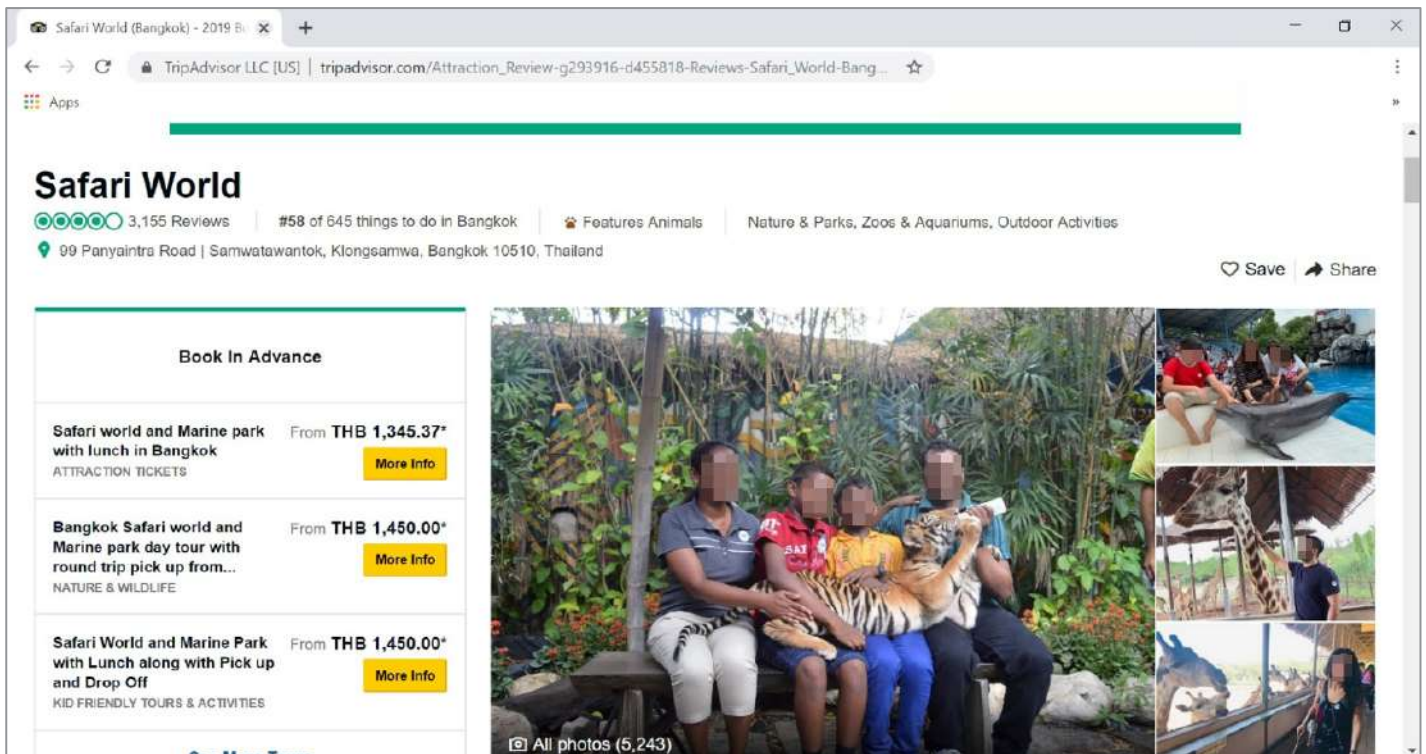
Safari World (Bangkok) - 2019 B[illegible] ×
+
TripAdvisor LLC [US] | tripadvisor.com/Attraction_Review-g293916-d455818-Reviews-Safari_World-Bang...
Apps

Safari World
3,155 Reviews #58 of 645 things to do in Bangkok Features Animals Nature & Parks, Zoos & Aquariums, Outdoor Activities
99 Panyaintra Road | Samwatawantok, Klongsamwa, Bangkok 10510, Thailand
Save Share

Book In Advance

Safari world and Marine park with lunch in Bangkok
ATTRACTION TICKETS
From THB 1,345.37*
More Info

Bangkok Safari world and Marine park day tour with round trip pick up from...
NATURE & WILDLIFE
From THB 1,450.00*
More Info

Safari World and Marine Park with Lunch along with Pick up and Drop Off
KID FRIENDLY TOURS & ACTIVITIES
From THB 1,450.00*
More Info

All photos (5,243)